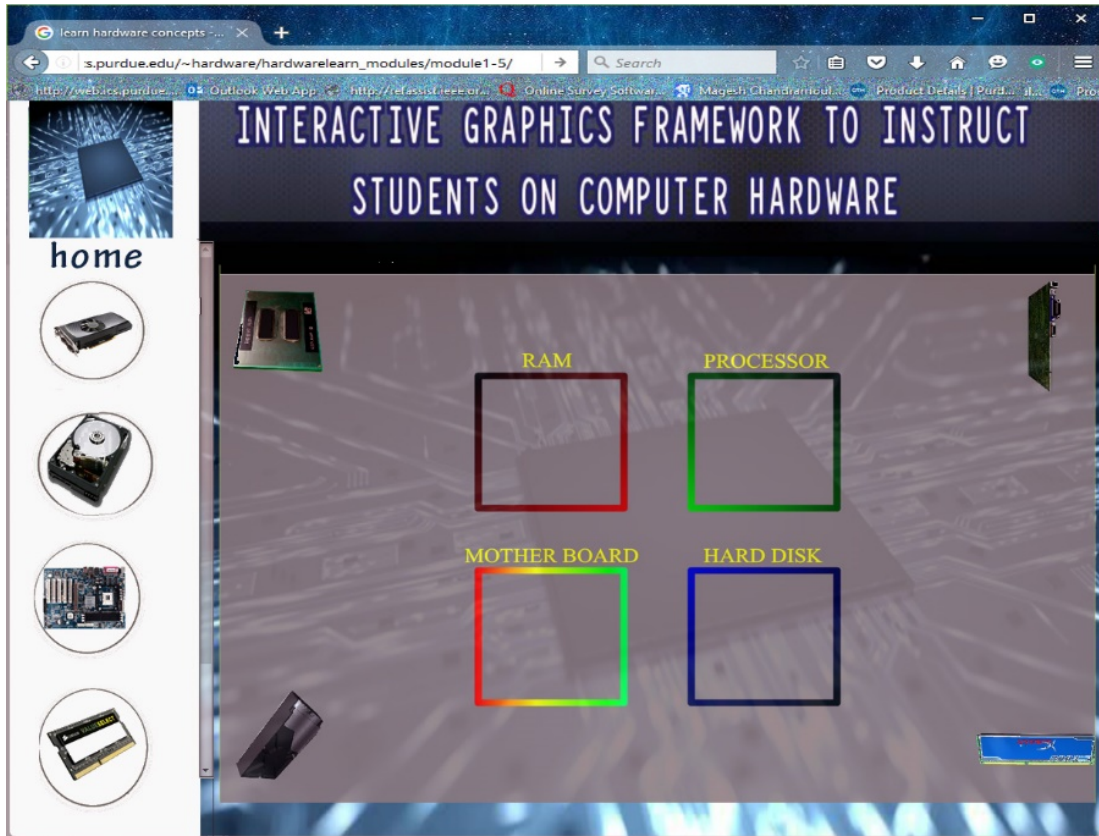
learn hardware concepts ·...

:s.purdue.edu/~hardware/hardwarelearn_modules/module1-5/

Search

http://web.ics.purdue... Outlook Web App http://tefassist.ieee.or... Online Survey Softwar... Magesh Chandramoul... Product Details | Purd... Pro

INTERACTIVE GRAPHICS FRAMEWORK TO INSTRUCT STUDENTS ON COMPUTER HARDWARE

home

RAM

PROCESSOR

MOTHER BOARD

HARD DISK